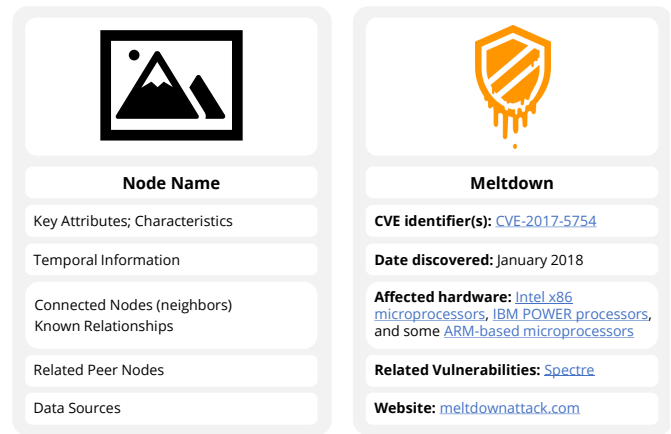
Node Name

Key Attributes; Characteristics

Temporal Information

Connected Nodes (neighbors)
Known Relationships

Related Peer Nodes

Data Sources

Meltdown

CVE identifier(s): CVE-2017-5754

Date discovered: January 2018

Affected hardware: Intel x86 microprocessors, IBM POWER processors, and some ARM-based microprocessors

Related Vulnerabilities: Spectre

Website: meltdownattack.com